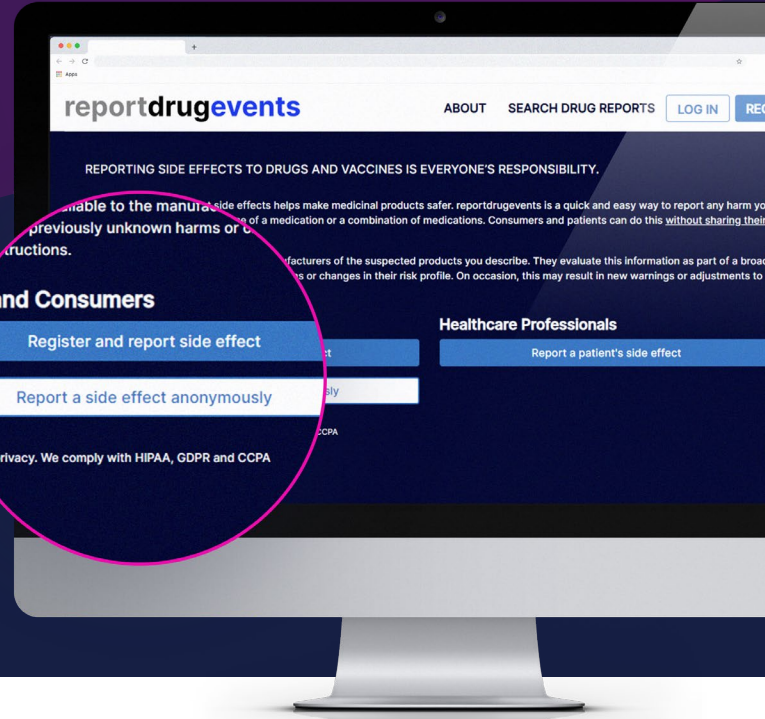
Apps

reportdrugevents

ABOUT SEARCH DRUG REPORTS LOG IN REG

REPORTING SIDE EFFECTS TO DRUGS AND VACCINES IS EVERYONE'S RESPONSIBILITY.

side effects helps make medicinal products safer. reportdrugevents is a quick and easy way to report any harm yo of a medication or a combination of medications. Consumers and patients can do this without sharing their

ailable to the manufa previously unknown harms or c tructions.

facturers of the suspected products you describe. They evaluate this information as part of a broad s or changes in their risk profile. On occasion, this may result in new warnings or adjustments to

and Consumers

Register and report side effect

Report a side effect anonymously

rivacy. We comply with HIPAA, GDPR and CCPA

Healthcare Professionals

Report a patient's side effect